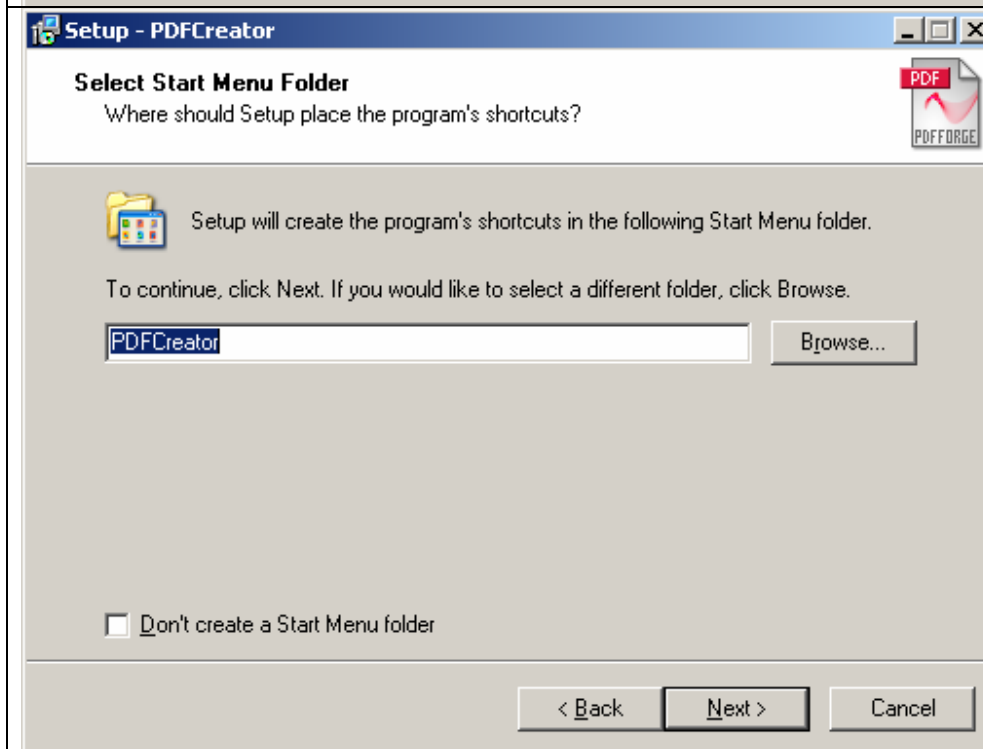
Setup - PDFCreator

Select Start Menu Folder
Where should Setup place the program's shortcuts?

PDF
PDFFORGE

Setup will create the program's shortcuts in the following Start Menu folder.

To continue, click Next. If you would like to select a different folder, click Browse.

PDFCreator

Browse...

Don't create a Start Menu folder

< Back

Next >

Cancel